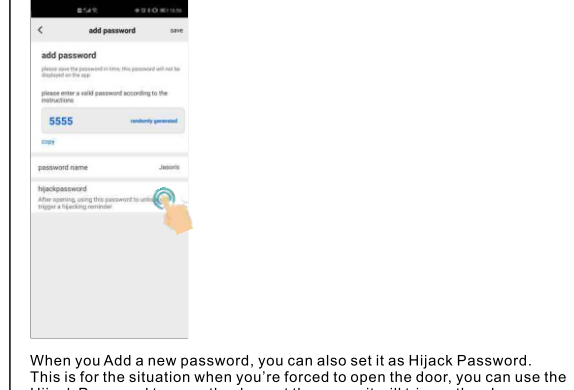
add password

save

add password

please save the password in time, this password will not be displayed on the app

please enter a valid password according to the instructions

5555

randomly generated

copy

password name

Jason's

hijackpassword

After opening, using this password to unlock trigger a hijacking reminder

When you Add a new password, you can also set it as Hijack Password. This is for the situation when you're forced to open the door, you can use the Hijack Password to open the door, at the same time it will trigger the alarm